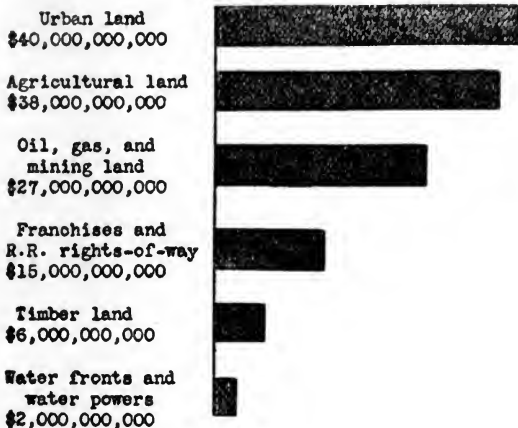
Urban land
$40,000,000,000

Agricultural land
$38,000,000,000

Oil, gas, and mining land
$27,000,000,000

Franchises and R.R. rights-of-way
$15,000,000,000

Timber land
$6,000,000,000

Water fronts and water powers
$2,000,000,000